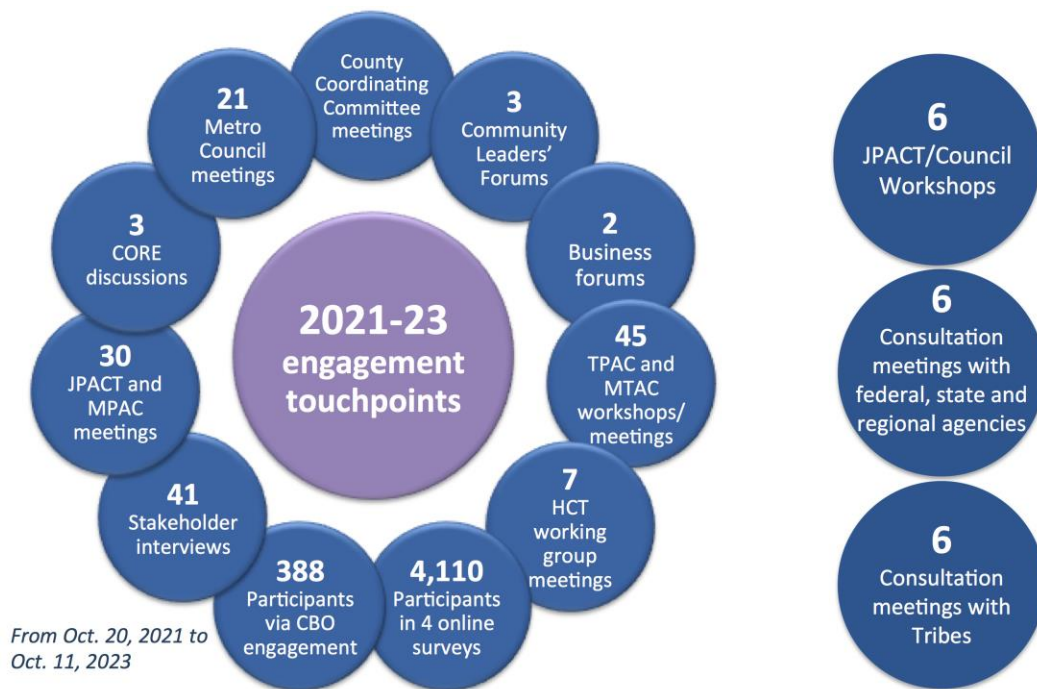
2021-23 engagement touchpoints

County Coordinating Committee meetings

3 Community Leaders' Forums

2 Business forums

45 TPAC and MTAC workshops/ meetings

7 HCT working group meetings

4,110 Participants in 4 online surveys

388 Participants via CBO engagement

41 Stakeholder interviews

30 JPACT and MPAC meetings

3 CORE discussions

21 Metro Council meetings

From Oct. 20, 2021 to Oct. 11, 2023

6 JPACT/Council Workshops

6 Consultation meetings with federal, state and regional agencies

6 Consultation meetings with Tribes